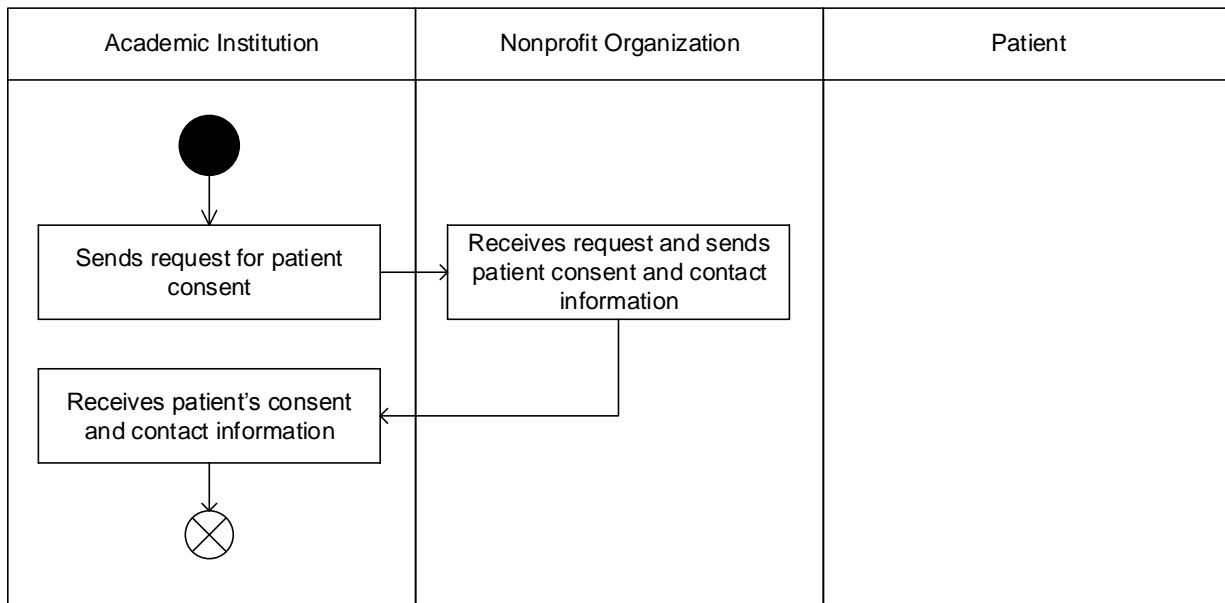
Academic Institution

Nonprofit Organization

Patient

Sends request for patient consent

Receives request and sends patient consent and contact information

Receives patient’s consent and contact information